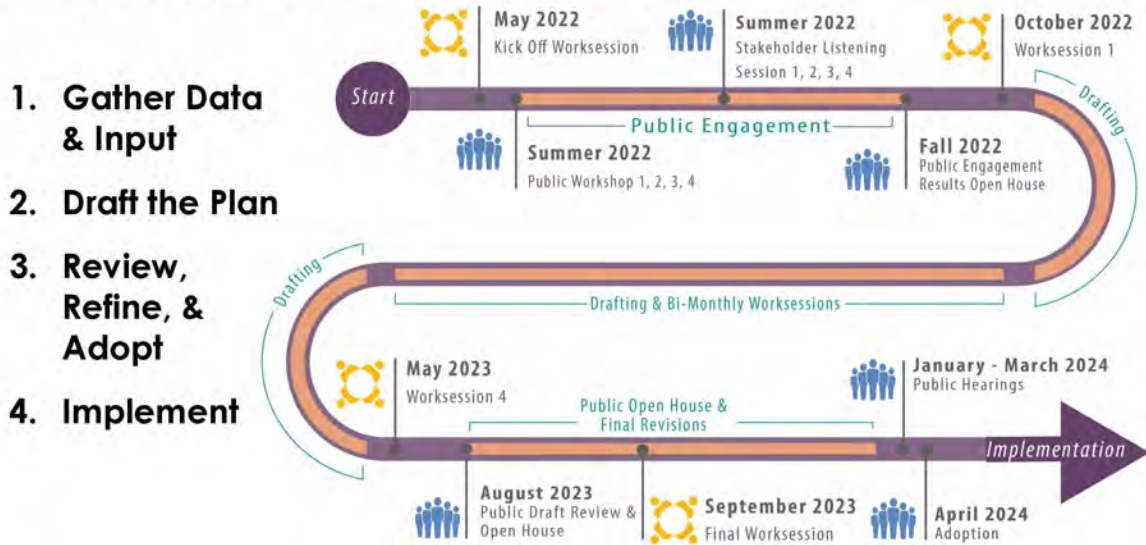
1. Gather Data & Input

2. Draft the Plan

3. Review, Refine, & Adopt

4. Implement

Start

May 2022
Kick Off Worksession

Summer 2022
Stakeholder Listening Session 1, 2, 3, 4

October 2022
Worksession 1

Public Engagement

Summer 2022
Public Workshop 1, 2, 3, 4

Fall 2022
Public Engagement Results Open House

Drafting

Drafting

Drafting & Bi-Monthly Worksessions

May 2023
Worksession 4

Public Open House & Final Revisions

January - March 2024
Public Hearings

Implementation

August 2023
Public Draft Review & Open House

September 2023
Final Worksession

April 2024
Adoption